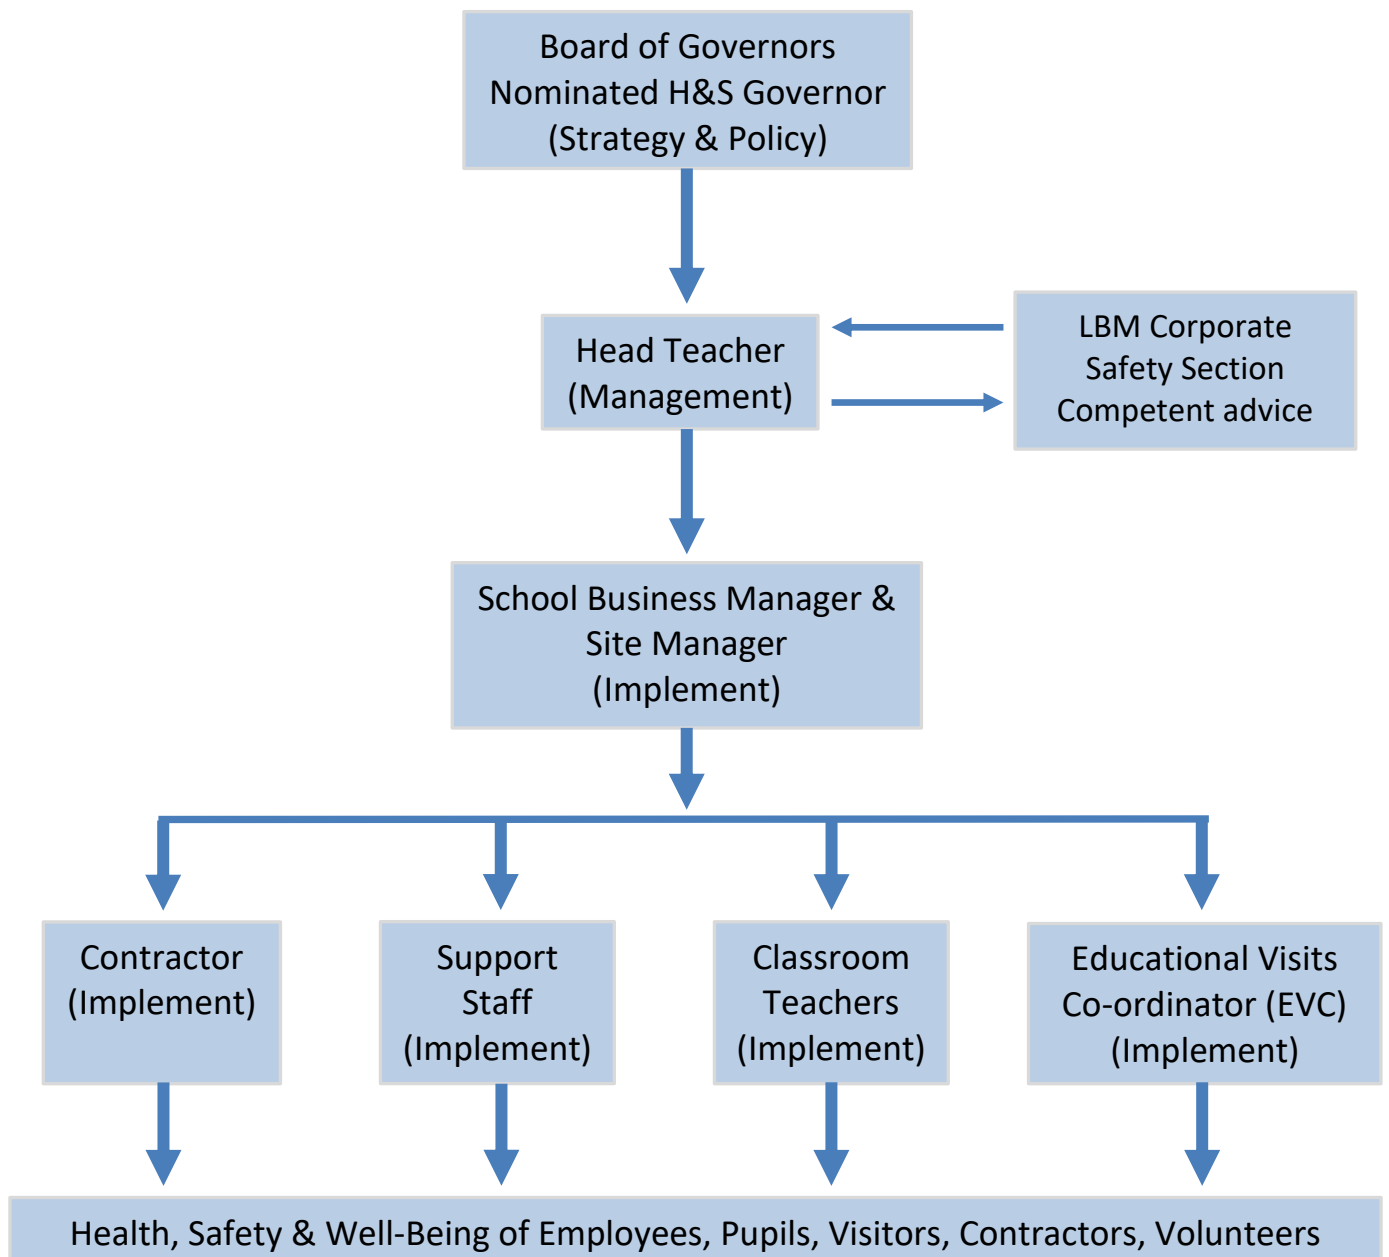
Board of Governors
Nominated H&S Governor
(Strategy & Policy)

Head Teacher
(Management)

LBM Corporate
Safety Section
Competent advice

School Business Manager &
Site Manager
(Implement)

Contractor
(Implement)

Support
Staff
(Implement)

Classroom
Teachers
(Implement)

Educational Visits
Co-ordinator (EVC)
(Implement)

Health, Safety & Well-Being of Employees, Pupils, Visitors, Contractors, Volunteers